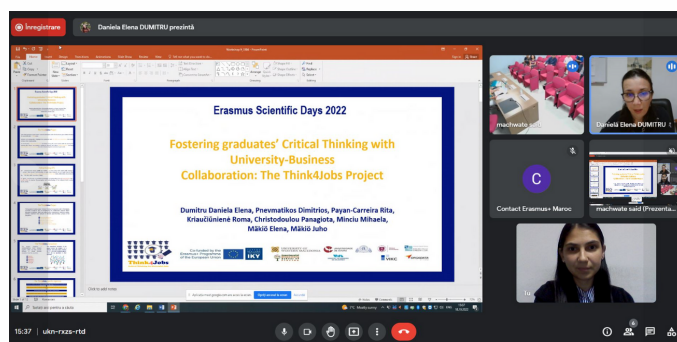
Înregistrare

Daniela Elena DUMITRU prezintă

Erasmus Scientific Days 2022

Fostering graduates' Critical Thinking with University-Business Collaboration: The Think4Jobs Project

Dumitru Daniela Elena, Pnevmatikos Dimitrios, Payan-Carreira Rita, Kriaučiūnienė Roma, Christodoulou Panagiota, Minciu Mihaela, Mäkiö Elena, Mäkiö Juho

Co-funded by the Erasmus+ Programme of the European Union

IKY

Think4Jobs

Click to add notes

machwate said

Daniela Elena DUMITRU

C

Contact Erasmus+ Maroc

machwate said (Prezenta...

15:37 | ukn-rxzs-rtd